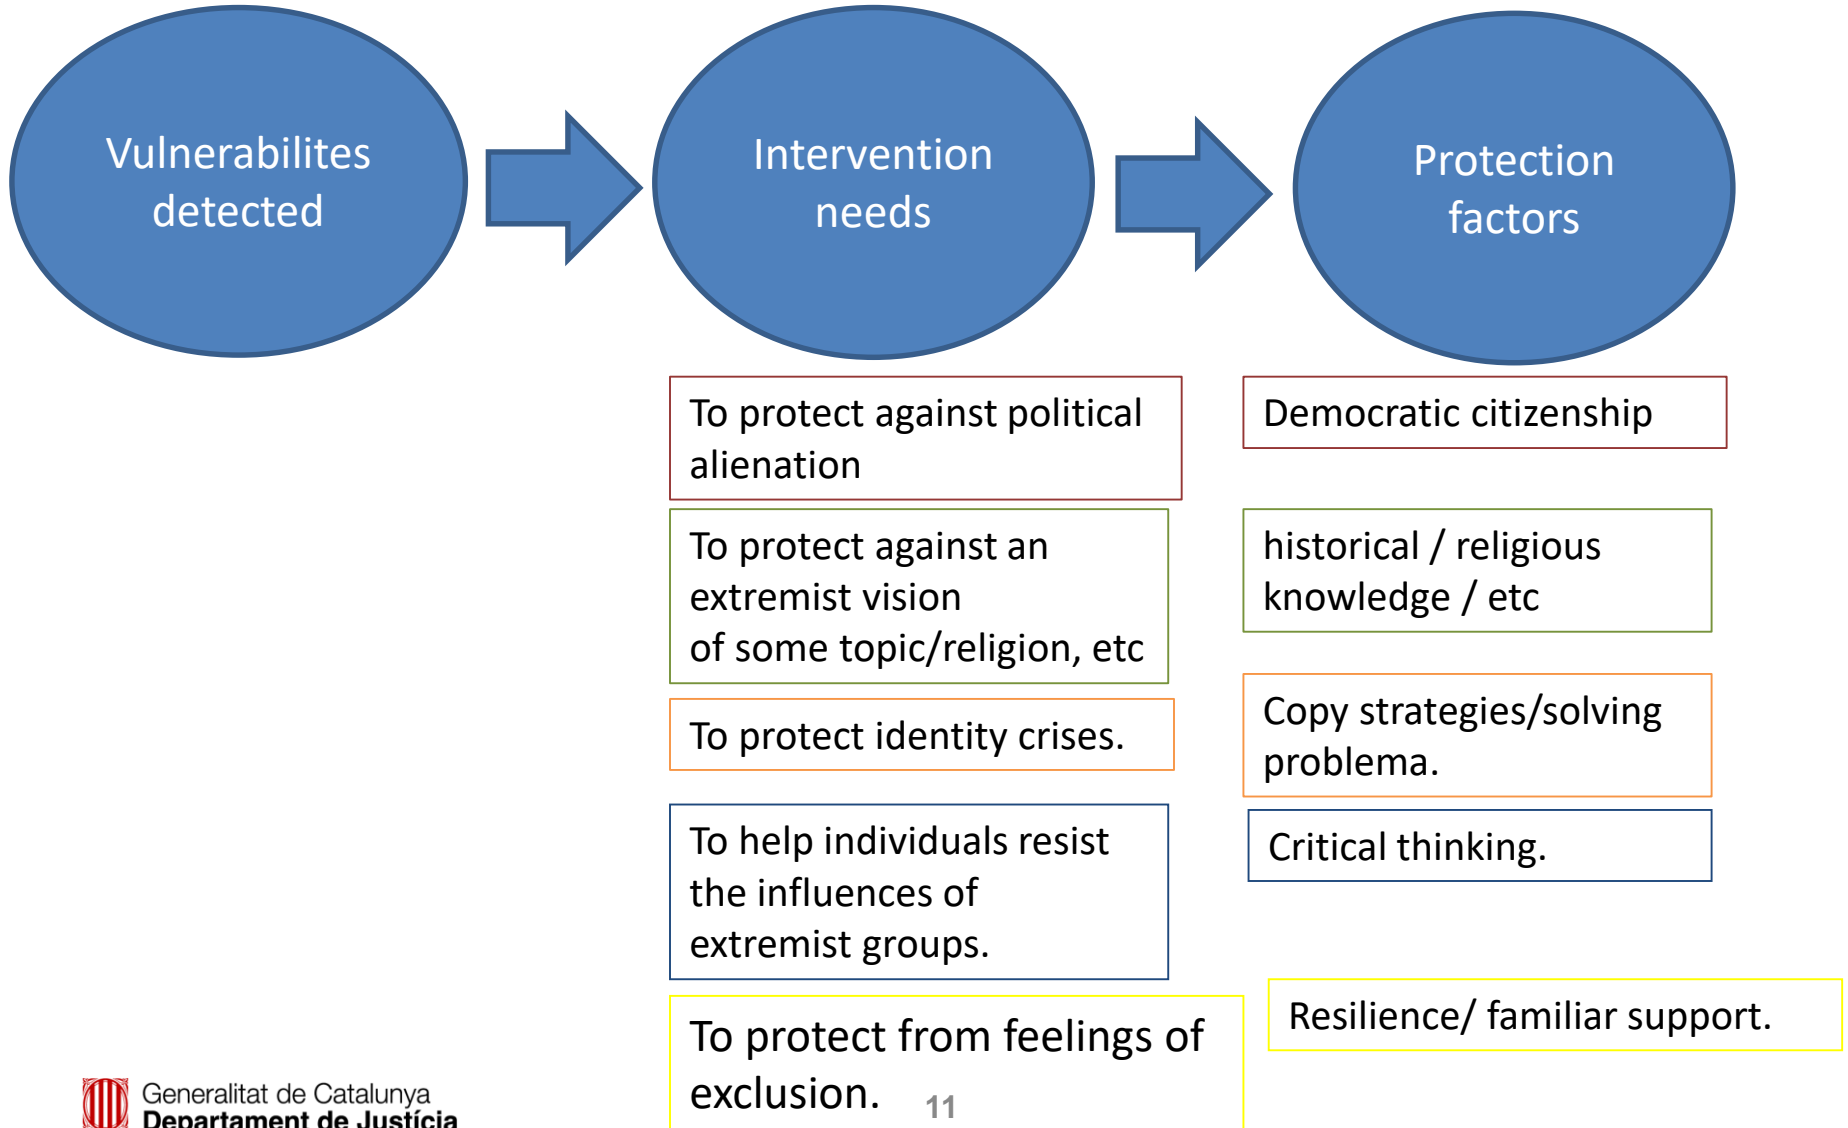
Vulnerabilites detected

Intervention needs

Protection factors

To protect against political alienation

Democratic citizenship

To protect against an extremist vision of some topic/religion, etc

historical / religious knowledge / etc

To protect identity crises.

Copy strategies/solving problema.

To help individuals resist the influences of extremist groups.

Critical thinking.

To protect from feelings of exclusion.

Resilience/ familiar support.

11

Generalitat de Catalunya
Departament de Justícia